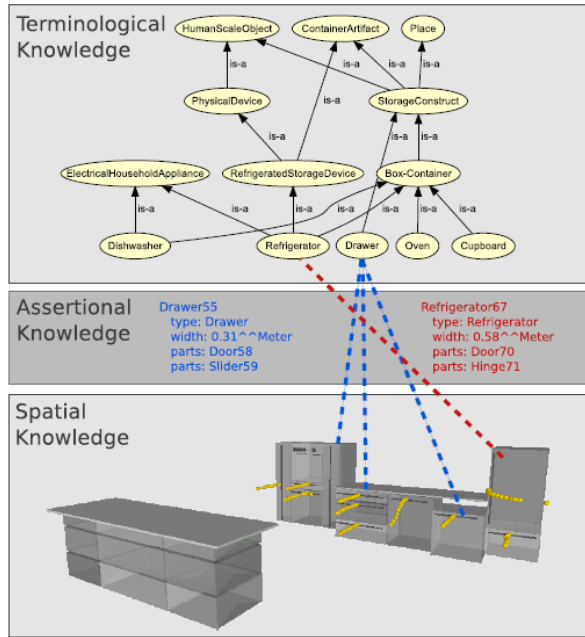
Terminological Knowledge

HumanScaleObject
ContainerArtifact
Place
is-a
is-a
is-a
is-a
PhysicalDevice
StorageConstruct
is-a
is-a
is-a
is-a
ElectricalHouseholdAppliance
RefrigeratedStorageDevice
Box-Container
is-a
is-a
is-a
is-a
is-a
is-a
is-a
is-a
Dishwasher
Refrigerator
Drawer
Oven
Cupboard

Assertional Knowledge

Drawer55
type: Drawer
width: 0.31^^Meter
parts: Door58
parts: Slider59

Refrigerator67
type: Refrigerator
width: 0.58^^Meter
parts: Door70
parts: Hinge71

Spatial Knowledge